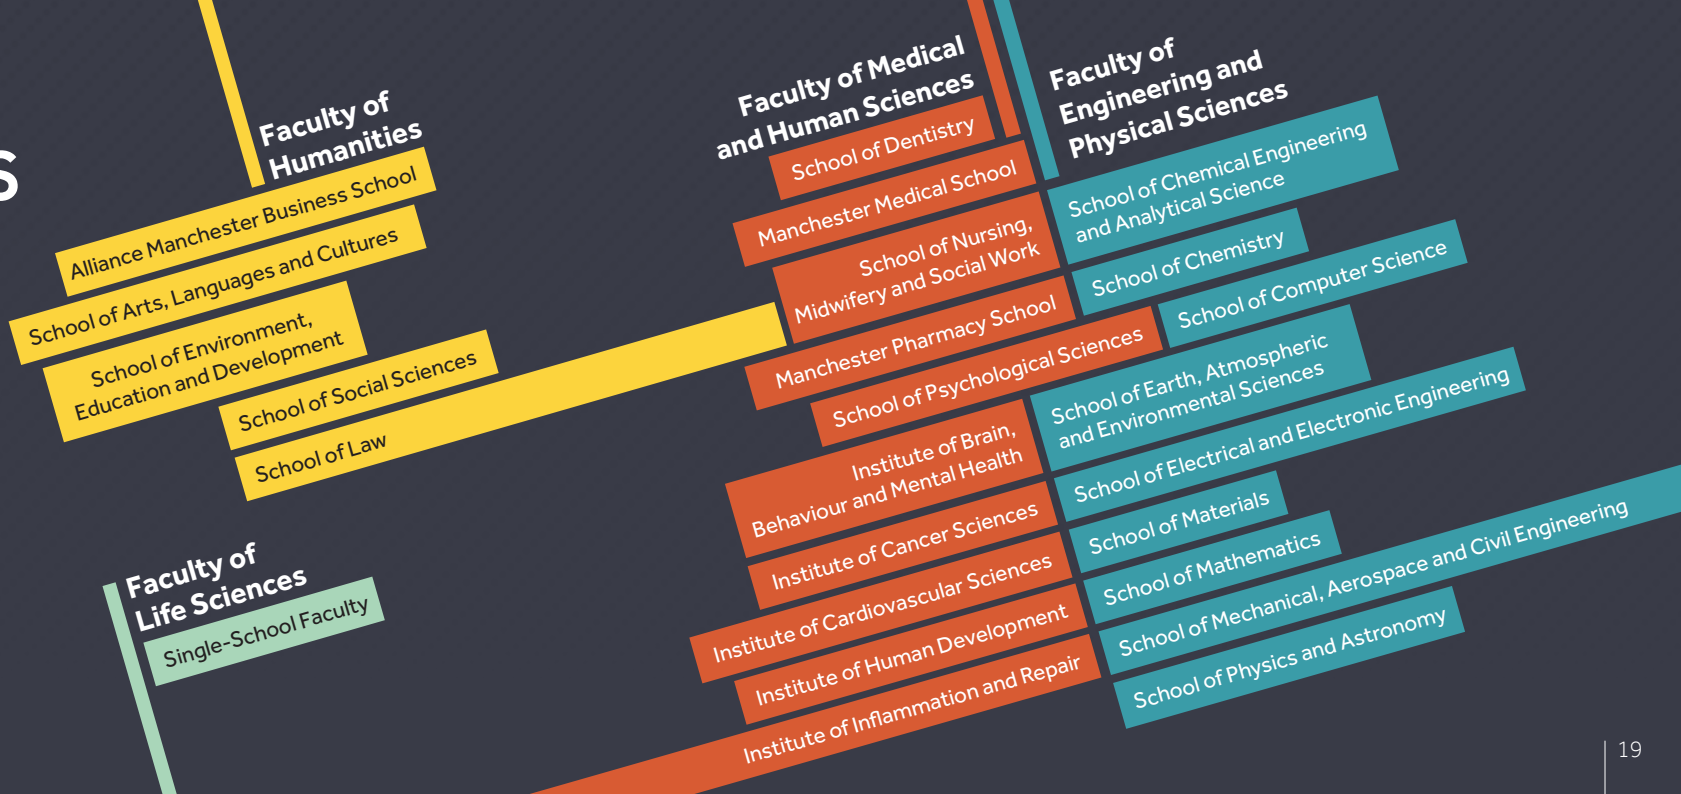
S

Faculty of Humanities

Alliance Manchester Business School

School of Arts, Languages and Cultures

School of Environment, Education and Development

School of Social Sciences

School of Law

Faculty of Life Sciences

Single-School Faculty

Faculty of Medical and Human Sciences

School of Dentistry

Manchester Medical School

School of Nursing, Midwifery and Social Work

Manchester Pharmacy School

School of Psychological Sciences

Institute of Brain, Behaviour and Mental Health

Institute of Cancer Sciences

Institute of Cardiovascular Sciences

Institute of Human Development

Institute of Inflammation and Repair

Faculty of Engineering and Physical Sciences

School of Chemical Engineering and Analytical Science

School of Chemistry

School of Computer Science

School of Earth, Atmospheric and Environmental Sciences

School of Electrical and Electronic Engineering

School of Materials

School of Mathematics

School of Mechanical, Aerospace and Civil Engineering

School of Physics and Astronomy

19